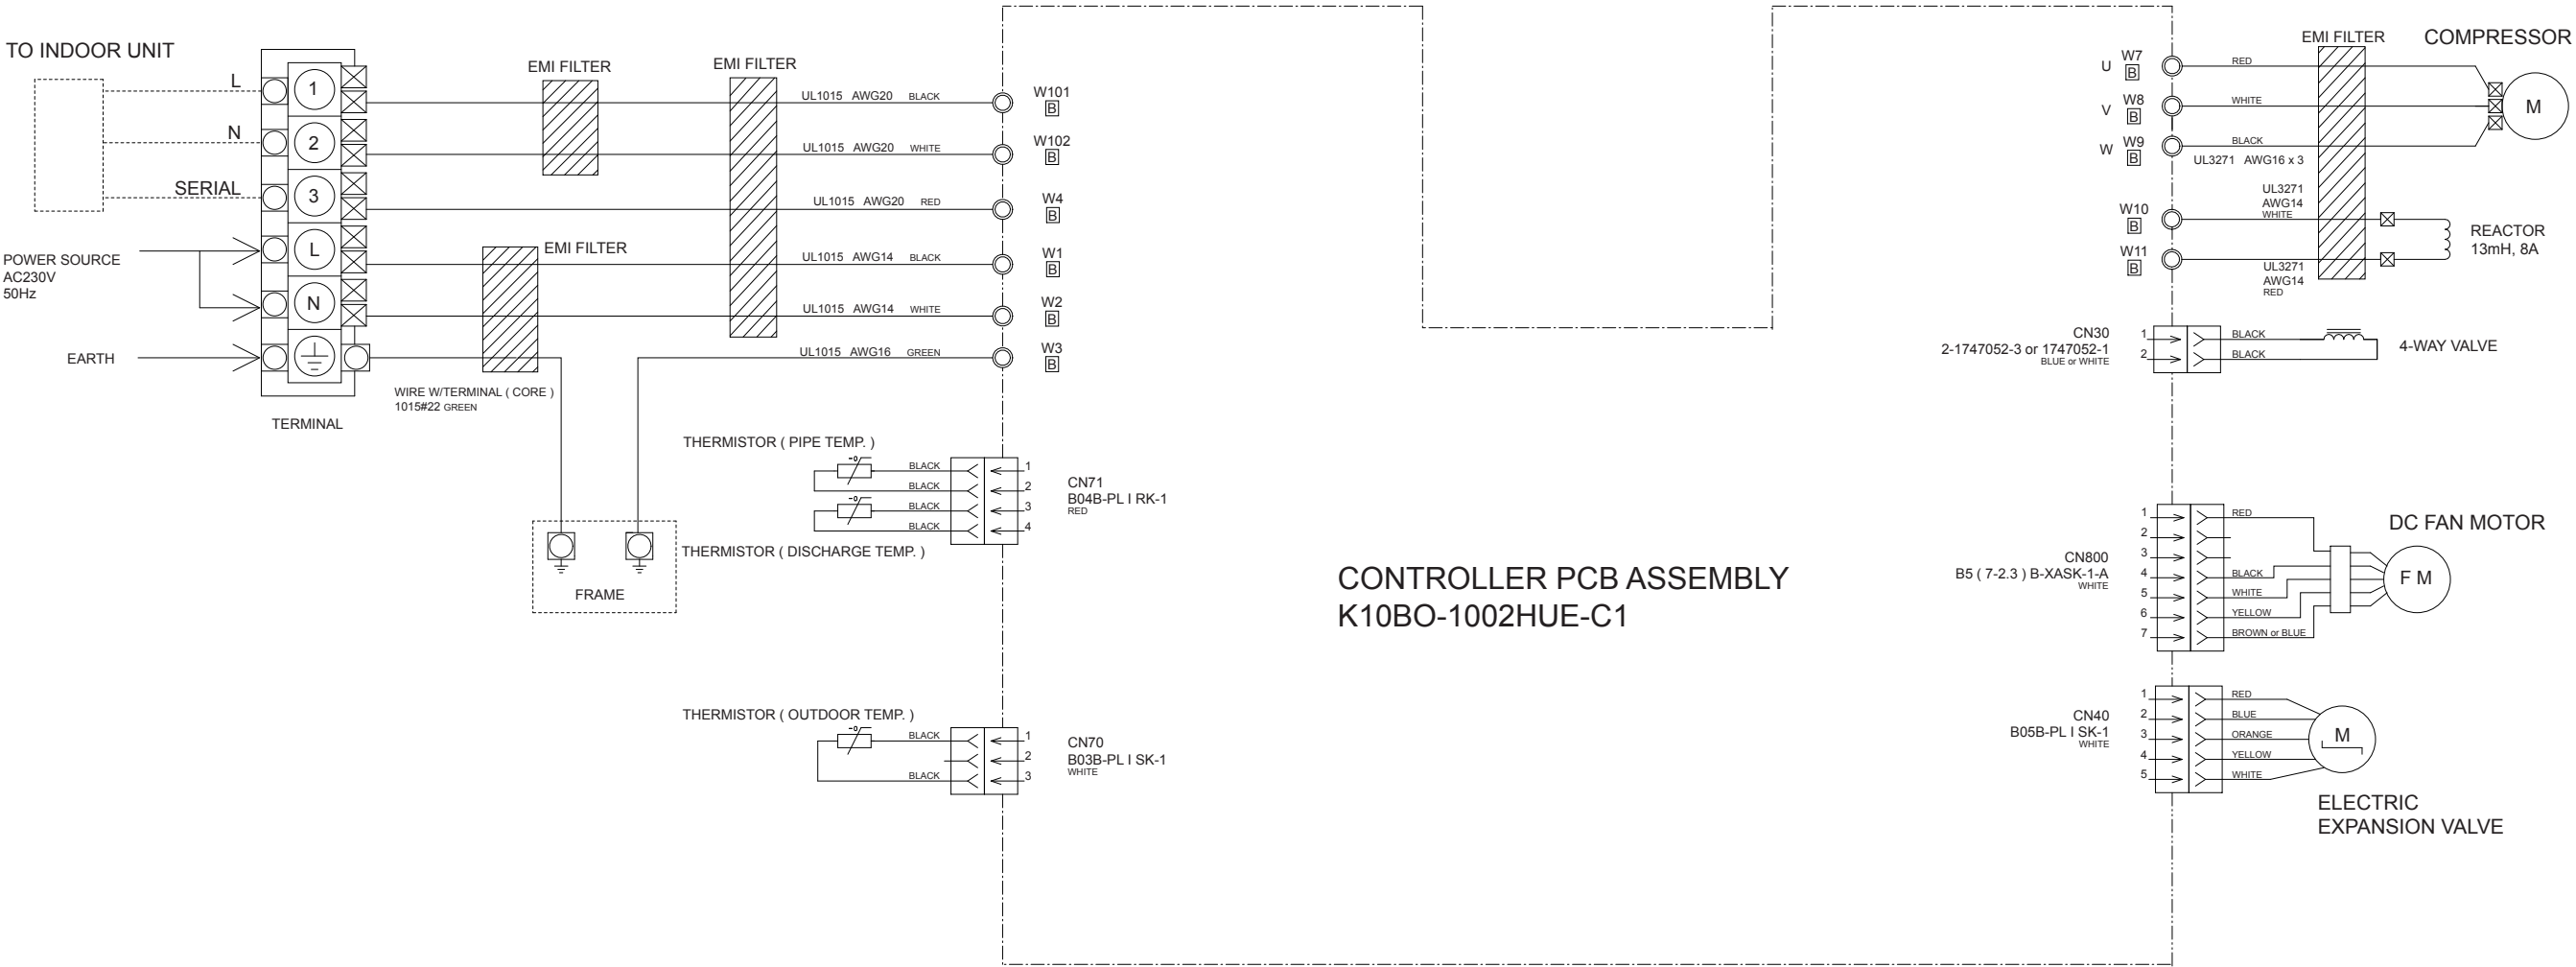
TO INDOOR UNIT

L
N
SERIAL

1
2
3
L
N

POWER SOURCE
AC230V
50Hz

EARTH

TERMINAL

EMI FILTER

EMI FILTER

EMI FILTER

WIRE W/TERMINAL ( CORE )
1015#22 GREEN

UL1015 AWG20 BLACK
UL1015 AWG20 WHITE
UL1015 AWG20 RED
UL1015 AWG14 BLACK
UL1015 AWG14 WHITE
UL1015 AWG16 GREEN

W101 B
W102 B
W4 B
W1 B
W2 B
W3 B

THERMISTOR ( PIPE TEMP. )
BLACK
BLACK
BLACK
BLACK
1
2
3
4
CN71
B04B-PL I RK-1
RED

THERMISTOR ( DISCHARGE TEMP. )

FRAME

THERMISTOR ( OUTDOOR TEMP. )
BLACK
BLACK
1
2
3
CN70
B03B-PL I SK-1
WHITE

CONTROLLER PCB ASSEMBLY
K10BO-1002HUE-C1

EMI FILTER
COMPRESSOR
U W7 B
V W8 B
W W9 B
RED
WHITE
BLACK
UL3271 AWG16 x 3
M

W10 B
W11 B
UL3271
AWG14
WHITE
UL3271
AWG14
RED
REACTOR
13mH, 8A

CN30
2-1747052-3 or 1747052-1
BLUE or WHITE
1
2
BLACK
BLACK
4-WAY VALVE

DC FAN MOTOR
CN800
B5 ( 7-2.3 ) B-XASK-1-A
WHITE
1
2
3
4
5
6
7
RED
BLACK
WHITE
YELLOW
BROWN or BLUE
F M

CN40
B05B-PL I SK-1
WHITE
1
2
3
4
5
RED
BLUE
ORANGE
YELLOW
WHITE
M
ELECTRIC
EXPANSION VALVE